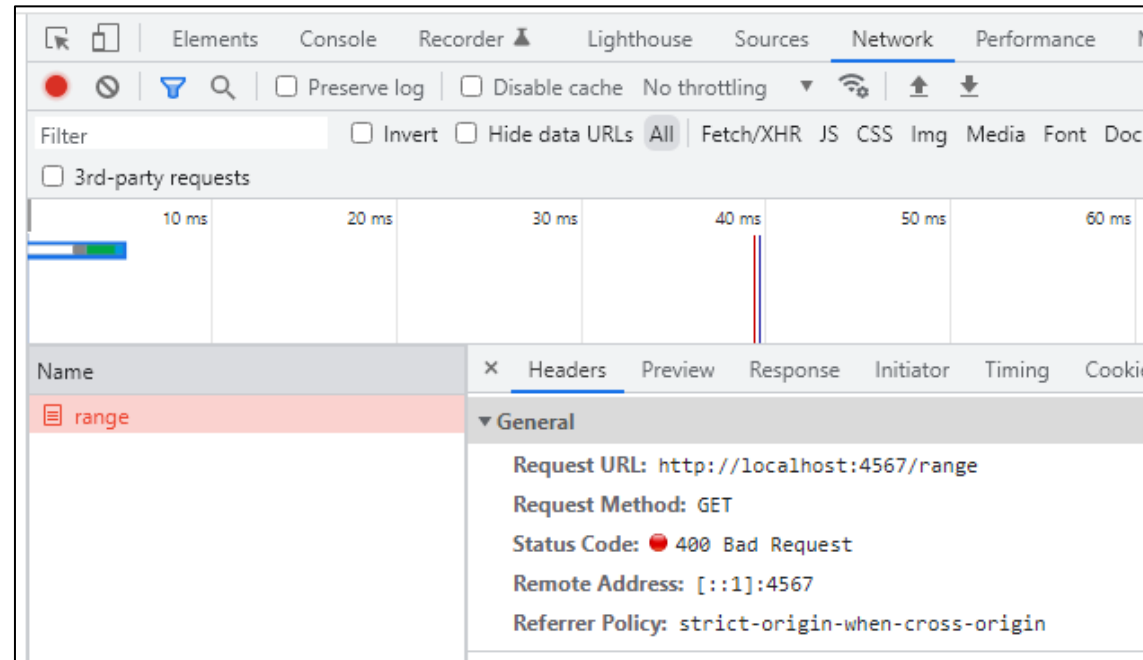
Elements Console Recorder Lighthouse Sources Network Performance

Preserve log Disable cache No throttling

Filter Invert Hide data URLs All Fetch/XHR JS CSS Img Media Font Doc

3rd-party requests

10 ms 20 ms 30 ms 40 ms 50 ms 60 ms

Name

range

× Headers Preview Response Initiator Timing Cooki

▼General

Request URL: http://localhost:4567/range

Request Method: GET

Status Code: 400 Bad Request

Remote Address: [::1]:4567

Referrer Policy: strict-origin-when-cross-origin